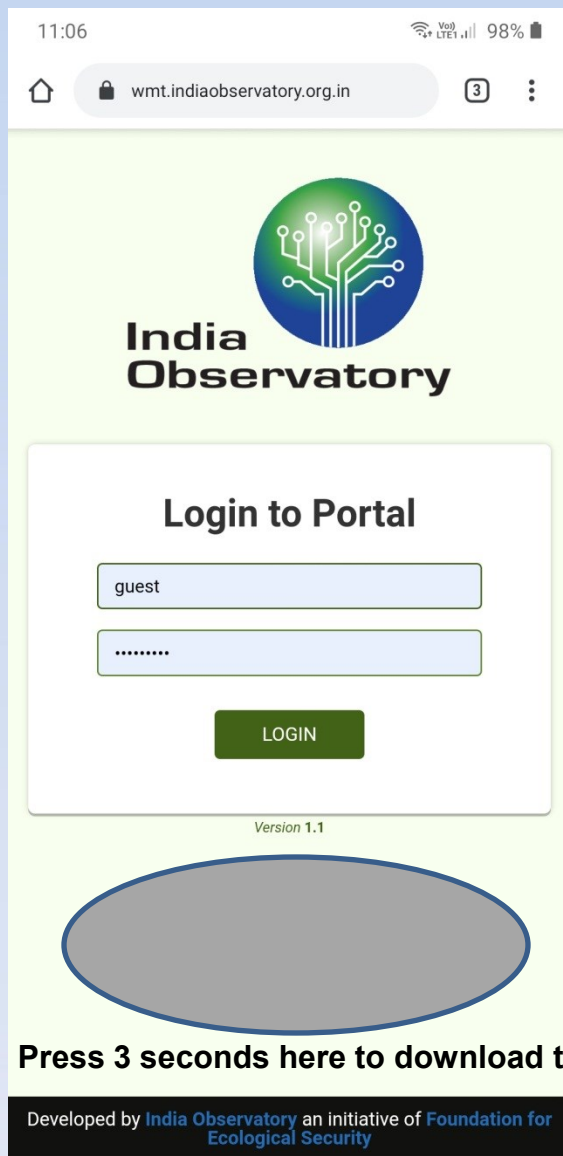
11:06

Vo) LTE1 98%

wmt.indiaobservatory.org.in

3

India Observatory

Login to Portal

guest

•••••••••

LOGIN

Version 1.1

Press 3 seconds here to download t

Developed by India Observatory an initiative of Foundation for Ecological Security